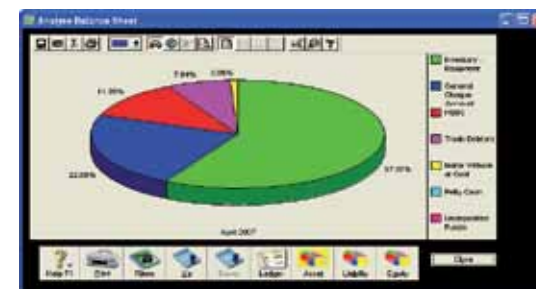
Analyse Balance Sheet

7.94%
2.06%
11.35%
22.08%
57.01%

April 2007

Inventory Equipment
General Cheque Account
HSBC
Trade Debtors
Motor Vehicle at Cost
Petty Cash
Undeposited Funds

Help F1
Print
Filters
Up
Down
Ledger
Asset
Liability
Equity

Close